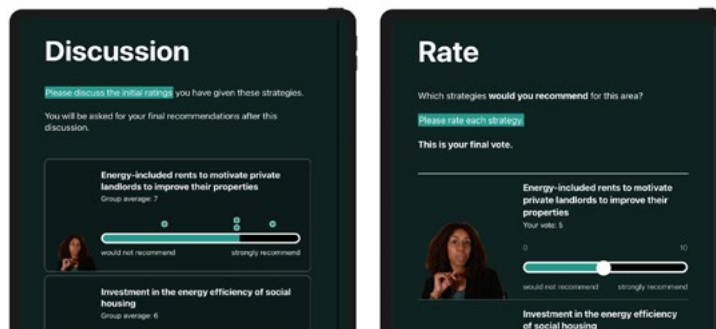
Discussion

Please discuss the initial ratings you have given these strategies.

You will be asked for your final recommendations after this discussion.

Energy-included rents to motivate private landlords to improve their properties
Group average: 7

would not recommend strongly recommend

Investment in the energy efficiency of social housing
Group average: 6

Rate

Which strategies would you recommend for this area?

Please rate each strategy.

This is your final vote.

Energy-included rents to motivate private landlords to improve their properties
Your vote: 5

0 10

would not recommend strongly recommend

Investment in the energy efficiency of social housing